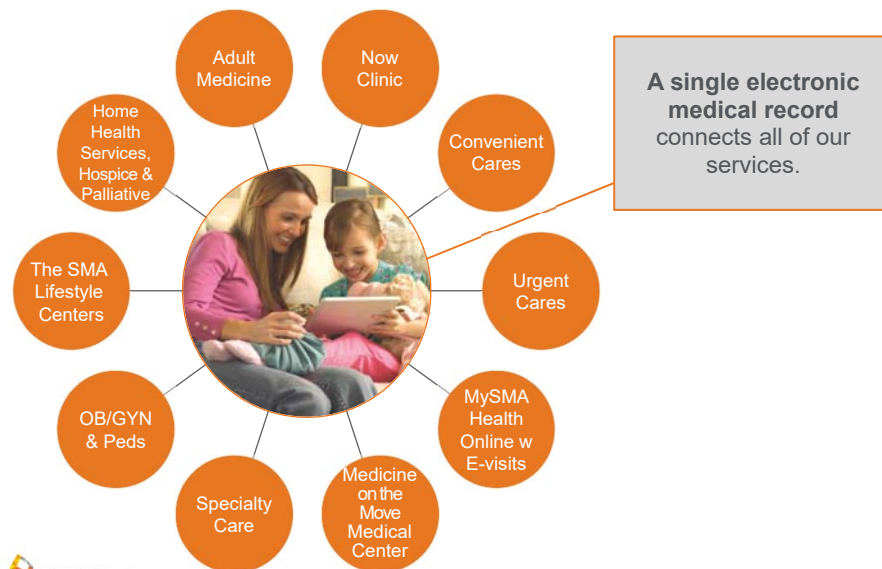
Adult Medicine

Now Clinic

Home Health Services, Hospice & Palliative

Convenient Cares

A single electronic medical record connects all of our services.

The SMA Lifestyle Centers

Urgent Cares

OB/GYN & Peds

MySMA Health Online w E-visits

Specialty Care

Medicine on the Move Medical Center